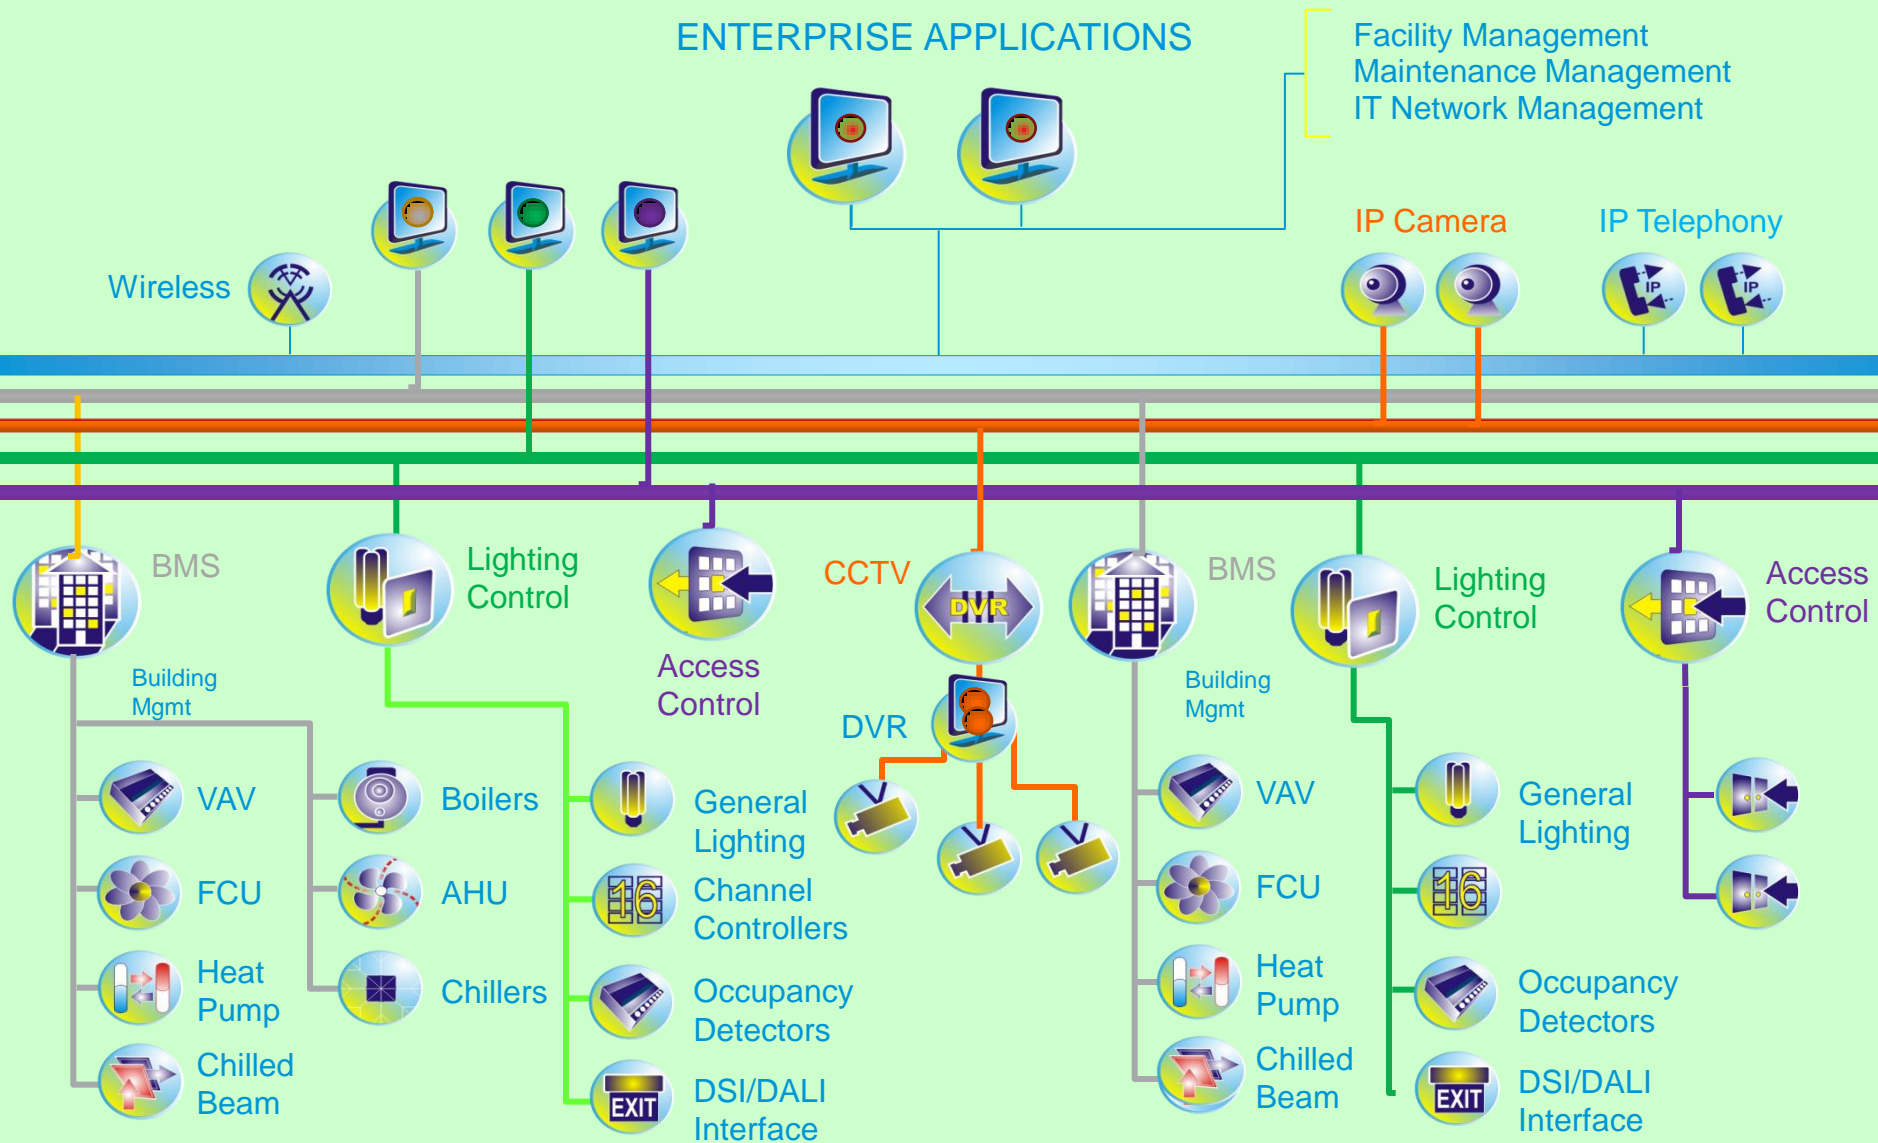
ENTERPRISE APPLICATIONS

Facility Management
Maintenance Management
IT Network Management

IP Camera

IP Telephony

Wireless

IP

IP

BMS

Building Mgmt

Lighting Control

Access Control

CCTV

DVR

DVR

BMS

Building Mgmt

Lighting Control

Access Control

VAV

FCU

Heat Pump

Chilled Beam

Boilers

AHU

Chillers

General Lighting

16

Channel Controllers

Occupancy Detectors

EXIT

DSI/DALI Interface

VAV

FCU

Heat Pump

Chilled Beam

General Lighting

16

Occupancy Detectors

EXIT

DSI/DALI Interface